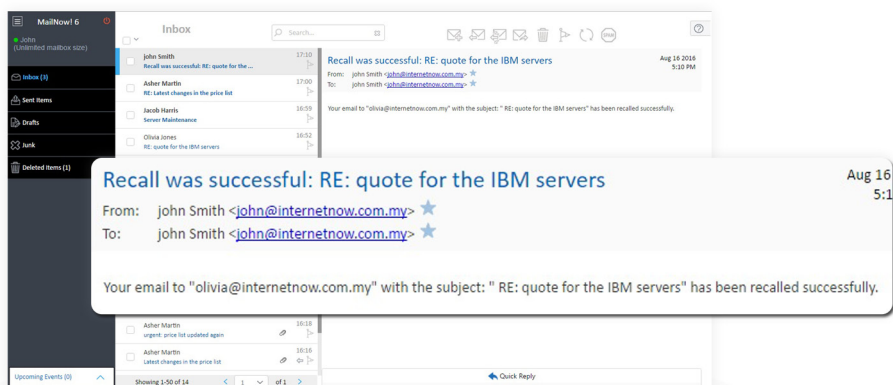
MailNow! 6
John
(Unlimited mailbox size)

Inbox (3)
Sent Items
Drafts
Junk
Deleted Items (1)

Upcoming Events (0)

Inbox
Search...

john Smith
Recall was successful: RE: quote for the ...
17:10

Asher Martin
RE: Latest changes in the price list
17:00

Jacob Harris
Server Maintenance
16:59

Olivia Jones
RE: quote for the IBM servers
16:52

Asher Martin
urgent: price list updated agen
16:18

Asher Martin
Latest changes in the price list
16:16

Showing 1-50 of 14
1
of 1

Recall was successful: RE: quote for the IBM servers
Aug 16 2016
5:10 PM
From: john Smith <john@internetnow.com.my>
To: john Smith <john@internetnow.com.my>

Your email to "olivia@internetnow.com.my" with the subject: " RE: quote for the IBM servers" has been recalled successfully.

Quick Reply

Recall was successful: RE: quote for the IBM servers
Aug 16
5:1
From: john Smith <john@internetnow.com.my>
To: john Smith <john@internetnow.com.my>

Your email to "olivia@internetnow.com.my" with the subject: " RE: quote for the IBM servers" has been recalled successfully.